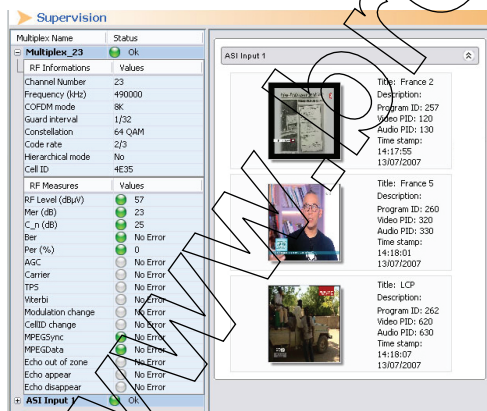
Supervision

| Multiplex Name | Status |
|---|---|
| Multiplex_23 | Ok |

| RF Informations | Values |
|---|---|
| Channel Number | 23 |
| Frequency (kHz) | 490000 |
| COFDM mode | 8K |
| Guard interval | 1/32 |
| Constellation | 64 QAM |
| Code rate | 2/3 |
| Hierarchical mode | No |
| Cell ID | 4E35 |

| RF Measures | Values |
|---|---|
| RF Level (dBµV) | 57 |
| Mer (dB) | 23 |
| C_n (dB) | 25 |
| Ber | No Error |
| Per (%) | 0 |
| AGC | No Error |
| Carrier | No Error |
| TPS | No Error |
| Viterbi | No Error |
| Modulation change | No Error |
| CellID change | No Error |
| MPEGSync | No Error |
| MPEGData | No Error |
| Echo out of zone | 0 |
| Echo appear | No Error |
| Echo disappear | No Error |

ASI Input 1 Ok

ASI Input 1

Title: France 2
Description:
Program ID: 257
Video PID: 120
Audio PID: 130
Time stamp:
14:17:55
13/07/2007

Title: France 5
Description:
Program ID: 260
Video PID: 320
Audio PID: 330
Time stamp:
14:18:01
13/07/2007

Title: LCP
Description:
Program ID: 262
Video PID: 620
Audio PID: 630
Time stamp:
14:18:07
13/07/2007